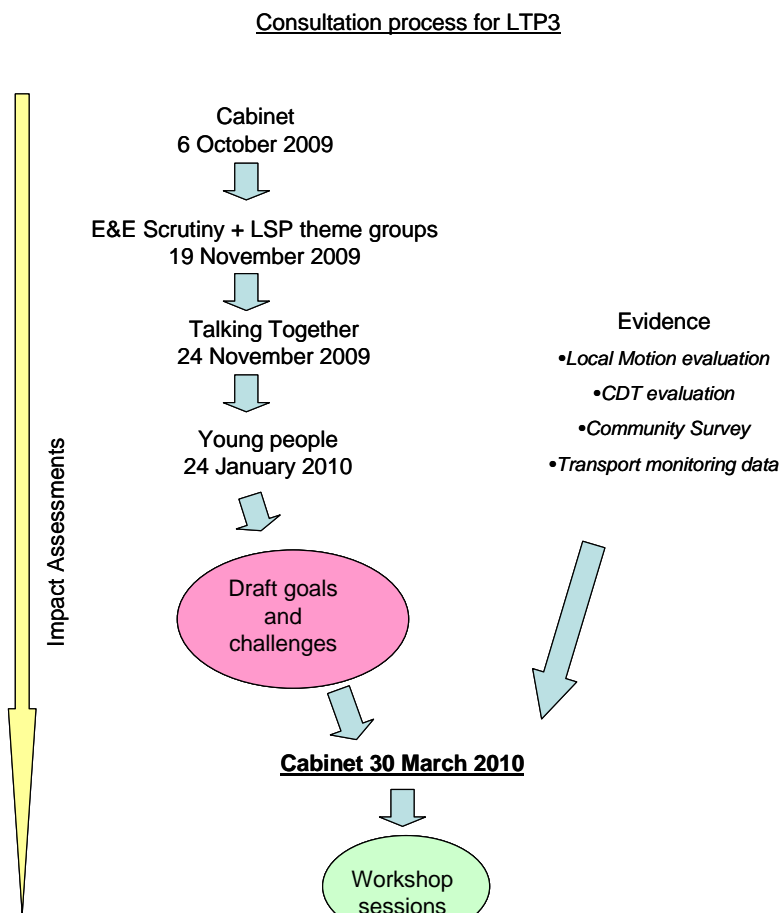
Consultation process for LTP3

Impact Assessments

Cabinet
6 October 2009

E&E Scrutiny + LSP theme groups
19 November 2009

Talking Together
24 November 2009

Young people
24 January 2010

Evidence
•Local Motion evaluation
•CDT evaluation
•Community Survey
•Transport monitoring data

Draft goals and challenges

Cabinet 30 March 2010

Workshop sessions